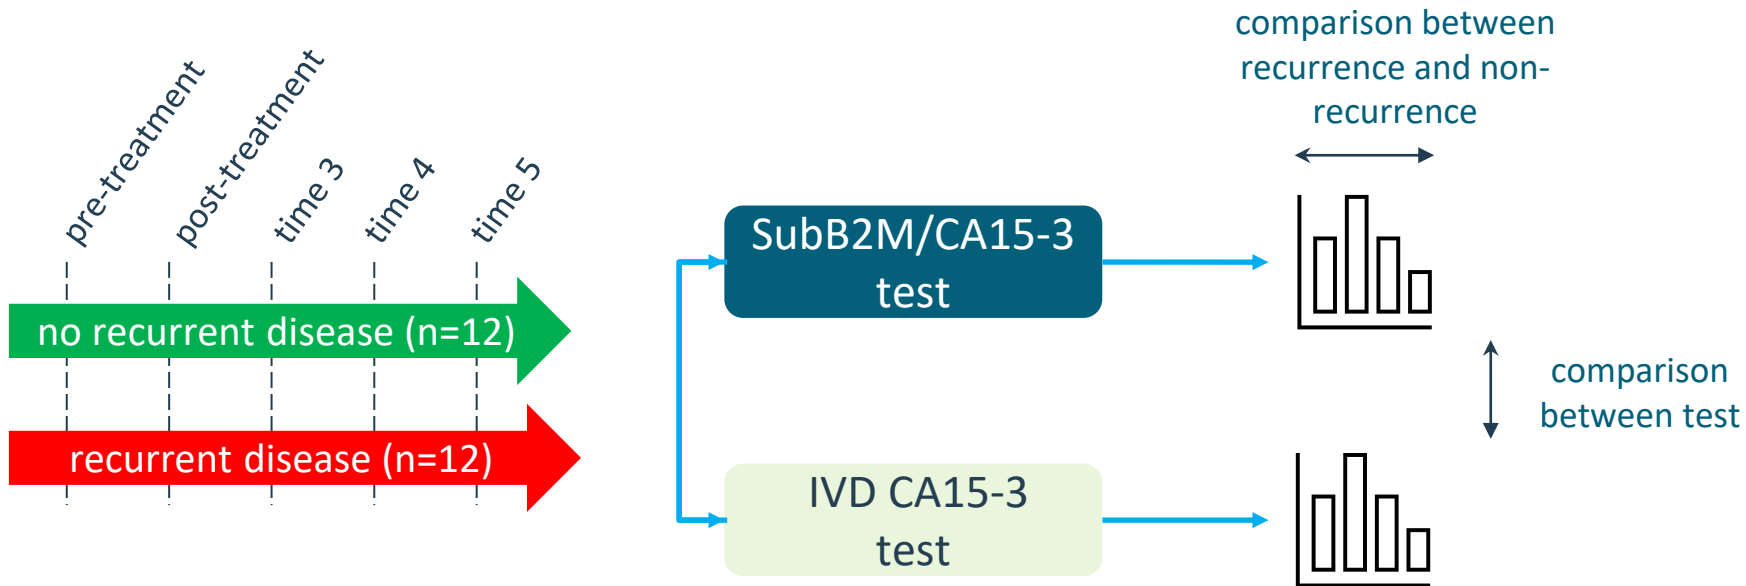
pre-treatment
post-treatment
time 3
time 4
time 5

no recurrent disease (n=12)

recurrent disease (n=12)

SubB2M/CA15-3 test

IVD CA15-3 test

comparison between recurrence and non-recurrence

comparison between test